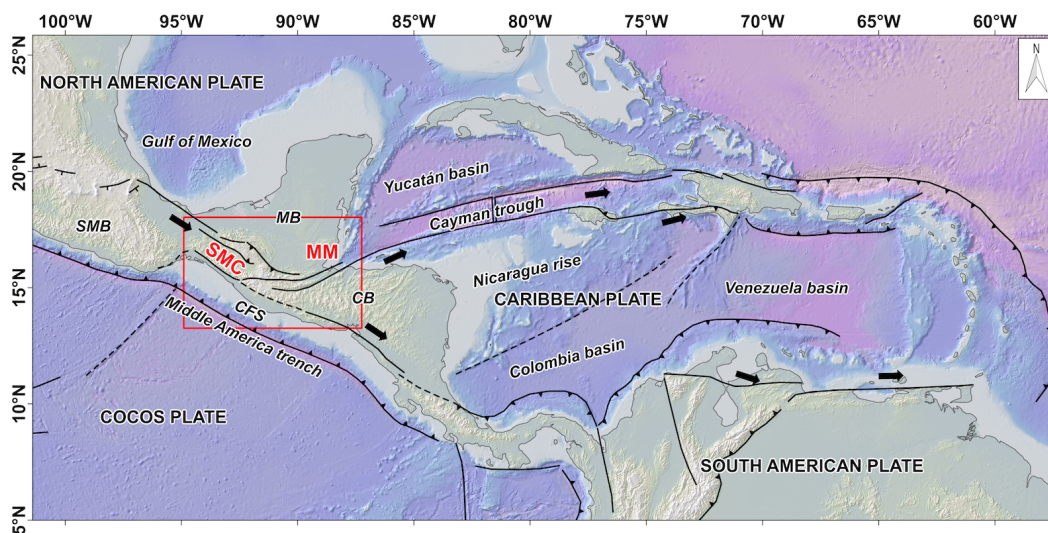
100°W 95°W 90°W 85°W 80°W 75°W 70°W 65°W 60°W

25°N
20°N
15°N
10°N
5°N

N

NORTH AMERICAN PLATE

Gulf of Mexico

Yucatán basin

Cayman trough

SMB

MB

SMC

MM

Nicaragua rise

CARIBBEAN PLATE

Venezuela basin

CB

CFS

Middle America trench

Colombia basin

COCOS PLATE

SOUTH AMERICAN PLATE